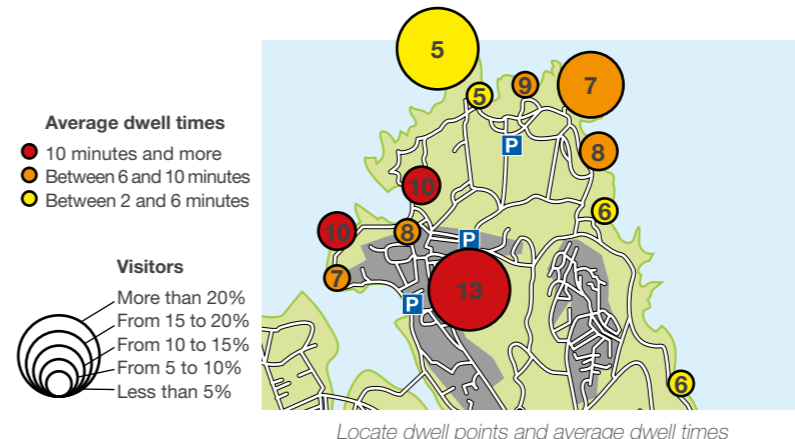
Average dwell times
10 minutes and more
Between 6 and 10 minutes
Between 2 and 6 minutes

Visitors
More than 20%
From 15 to 20%
From 10 to 15%
From 5 to 10%
Less than 5%

5
5
9
7
P
8
10
6
10
8
P
7
P
13
6

Locate dwell points and average dwell times